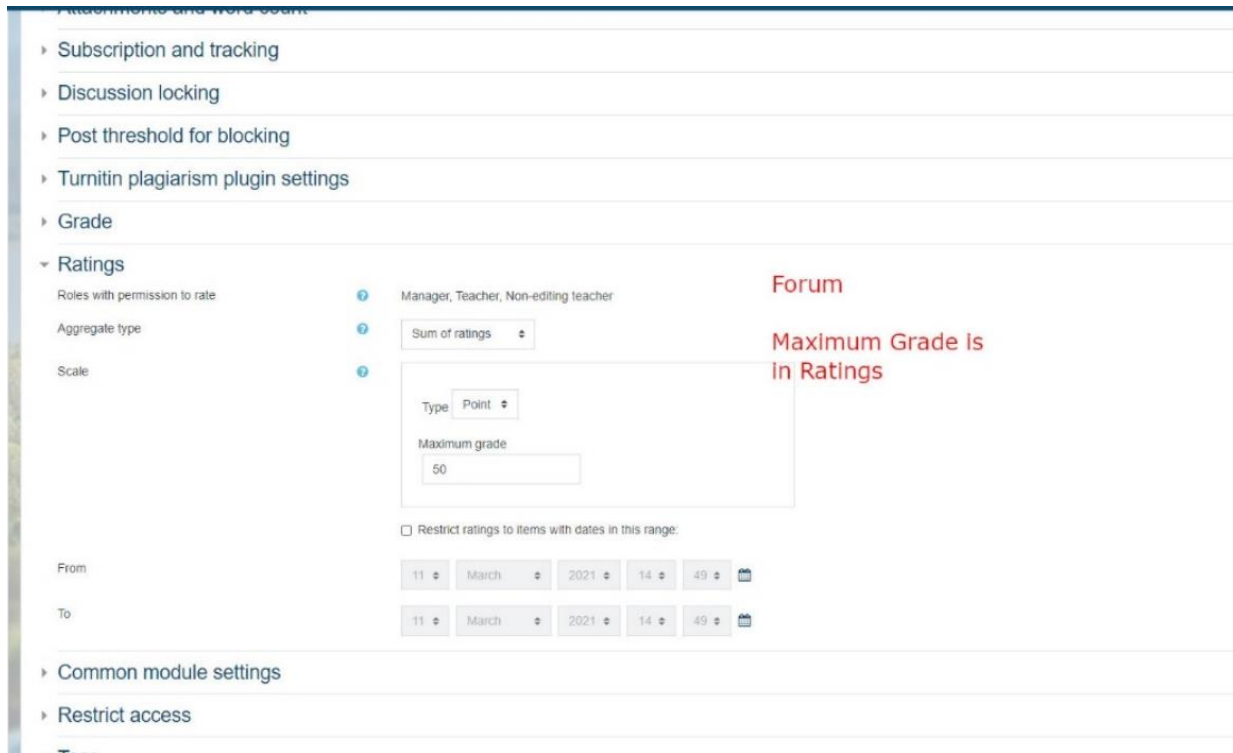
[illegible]

Subscription and tracking

Discussion locking

Post threshold for blocking

Turnitin plagiarism plugin settings

Grade

Ratings

Roles with permission to rate

Manager, Teacher, Non-editing teacher

Aggregate type

Sum of ratings

Scale

Type Point

Maximum grade

50

Restrict ratings to items with dates in this range:

From

11 March 2021 14 49

To

11 March 2021 14 49

Forum

Maximum Grade is in Ratings

Common module settings

Restrict access

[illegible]